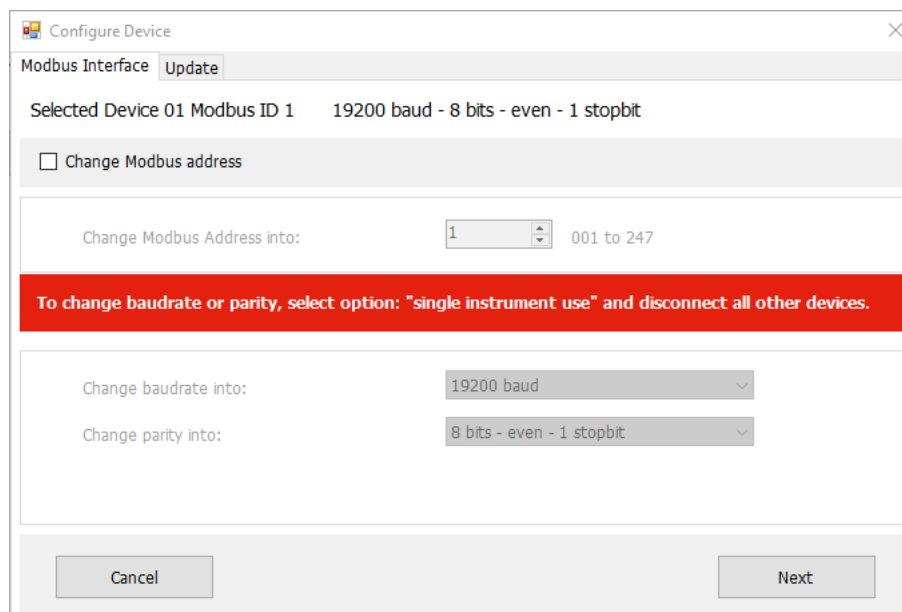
Configure Device

Modbus Interface
Update

Selected Device 01 Modbus ID 1    19200 baud - 8 bits - even - 1 stopbit

Change Modbus address

Change Modbus Address into:
1
001 to 247

To change baudrate or parity, select option: "single instrument use" and disconnect all other devices.

Change baudrate into:
19200 baud

Change parity into:
8 bits - even - 1 stopbit

Cancel
Next